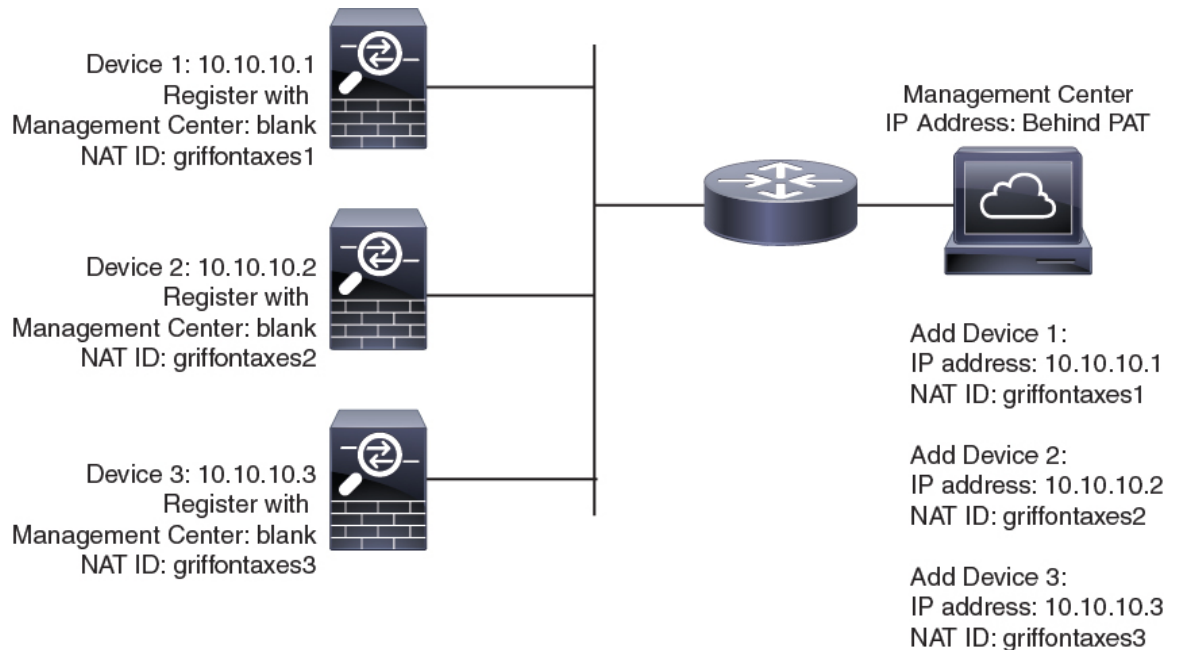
Device 1: 10.10.10.1
Register with
Management Center: blank
NAT ID: griffontaxes1

Device 2: 10.10.10.2
Register with
Management Center: blank
NAT ID: griffontaxes2

Device 3: 10.10.10.3
Register with
Management Center: blank
NAT ID: griffontaxes3

Management Center
IP Address: Behind PAT

Add Device 1:
IP address: 10.10.10.1
NAT ID: griffontaxes1

Add Device 2:
IP address: 10.10.10.2
NAT ID: griffontaxes2

Add Device 3:
IP address: 10.10.10.3
NAT ID: griffontaxes3